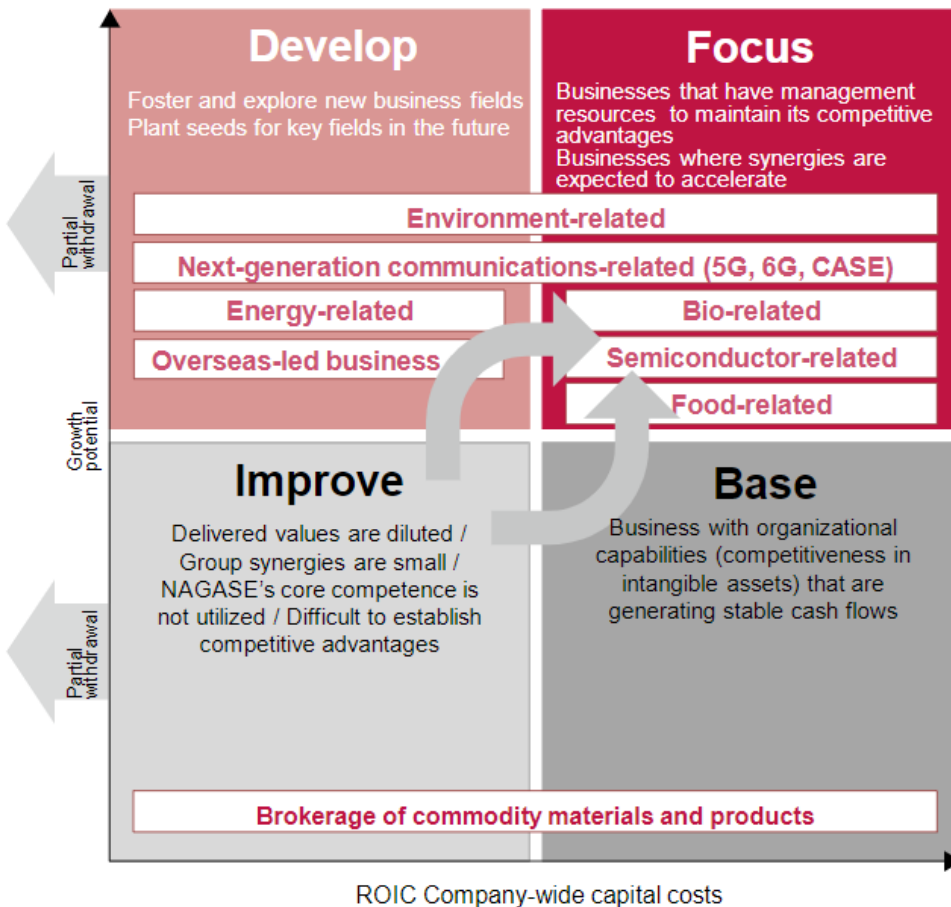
Develop

Foster and explore new business fields
Plant seeds for key fields in the future

Focus

Businesses that have management resources to maintain its competitive advantages
Businesses where synergies are expected to accelerate

Partial withdrawal

Environment-related

Next-generation communications-related (5G, 6G, CASE)

Energy-related

Bio-related

Overseas-led business

Semiconductor-related

Food-related

Growth potential

Improve

Delivered values are diluted / Group synergies are small / NAGASE's core competence is not utilized / Difficult to establish competitive advantages

Base

Business with organizational capabilities (competitiveness in intangible assets) that are generating stable cash flows

Partial withdrawal

Brokerage of commodity materials and products

ROIC Company-wide capital costs